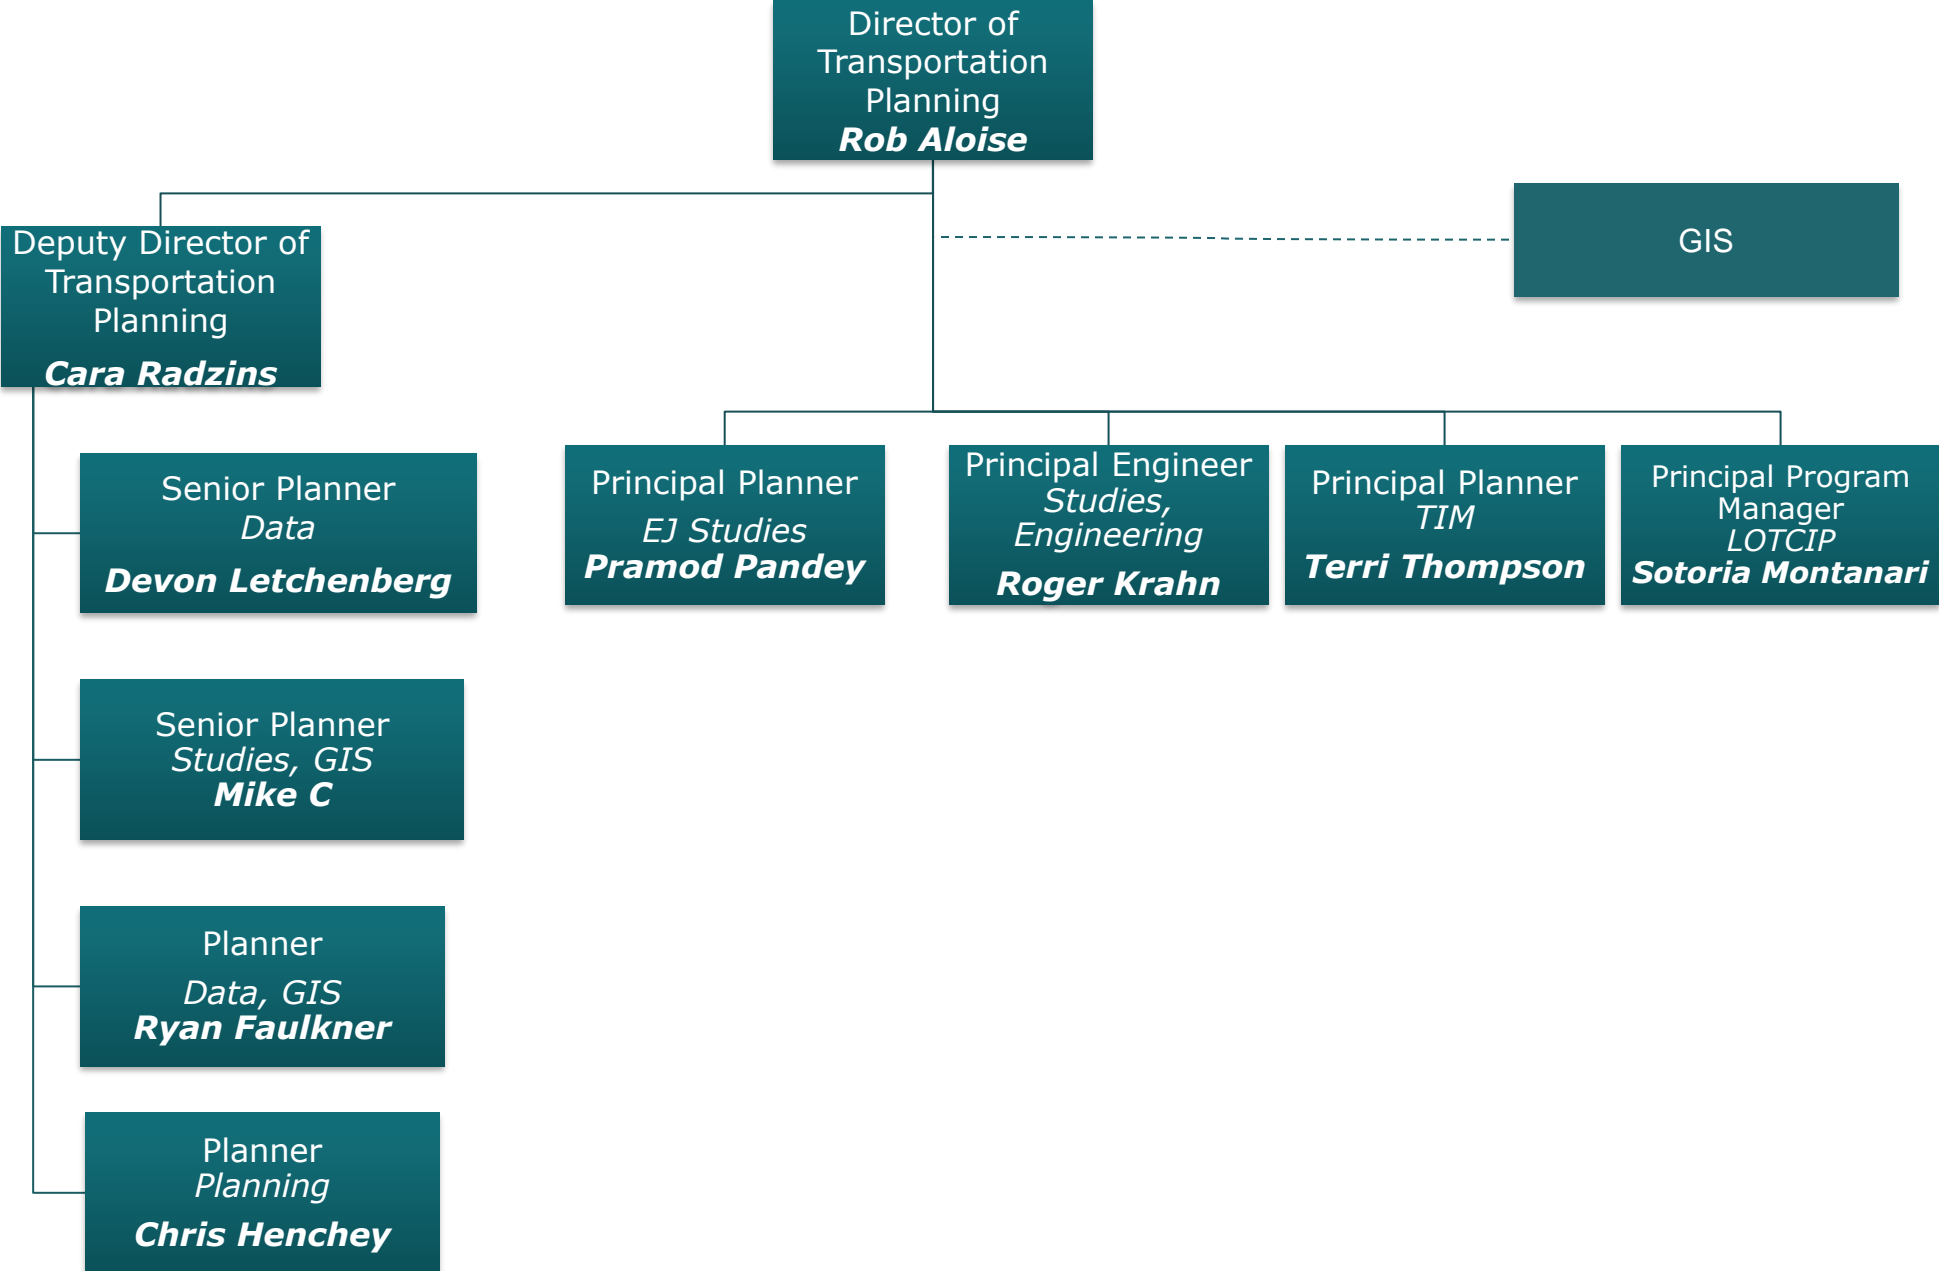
Director of Transportation Planning
***Rob Aloise***

GIS

Deputy Director of Transportation Planning
***Cara Radzins***

Senior Planner
*Data*
***Devon Letchenberg***

Senior Planner
*Studies, GIS*
***Mike C***

Planner
*Data, GIS*
***Ryan Faulkner***

Planner
*Planning*
***Chris Henchey***

Principal Planner
*EJ Studies*
***Pramod Pandey***

Principal Engineer
*Studies, Engineering*
***Roger Krahn***

Principal Planner
*TIM*
***Terri Thompson***

Principal Program Manager
*LOTCIP*
***Sotoria Montanari***